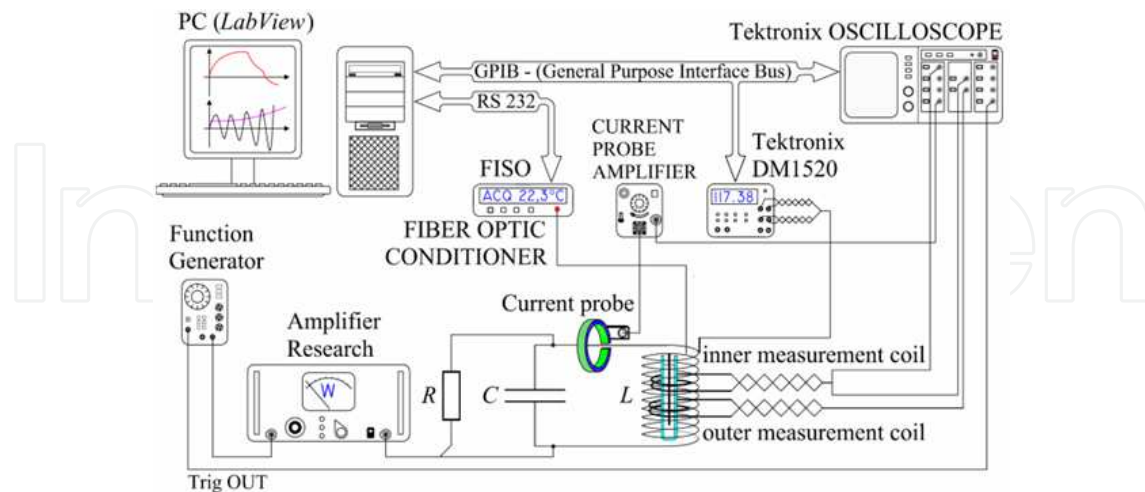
PC (*LabView*)

Tektronix OSCILLOSCOPE

GPIB - (General Purpose Interface Bus)

RS 232

CURRENT PROBE AMPLIFIER

Tektronix DM1520

FISO

ACQ 22,3°C

117.38

FIBER OPTIC CONDITIONER

Function Generator

Current probe

Amplifier Research

W

inner measurement coil

R

C

L

outer measurement coil

Trig OUT